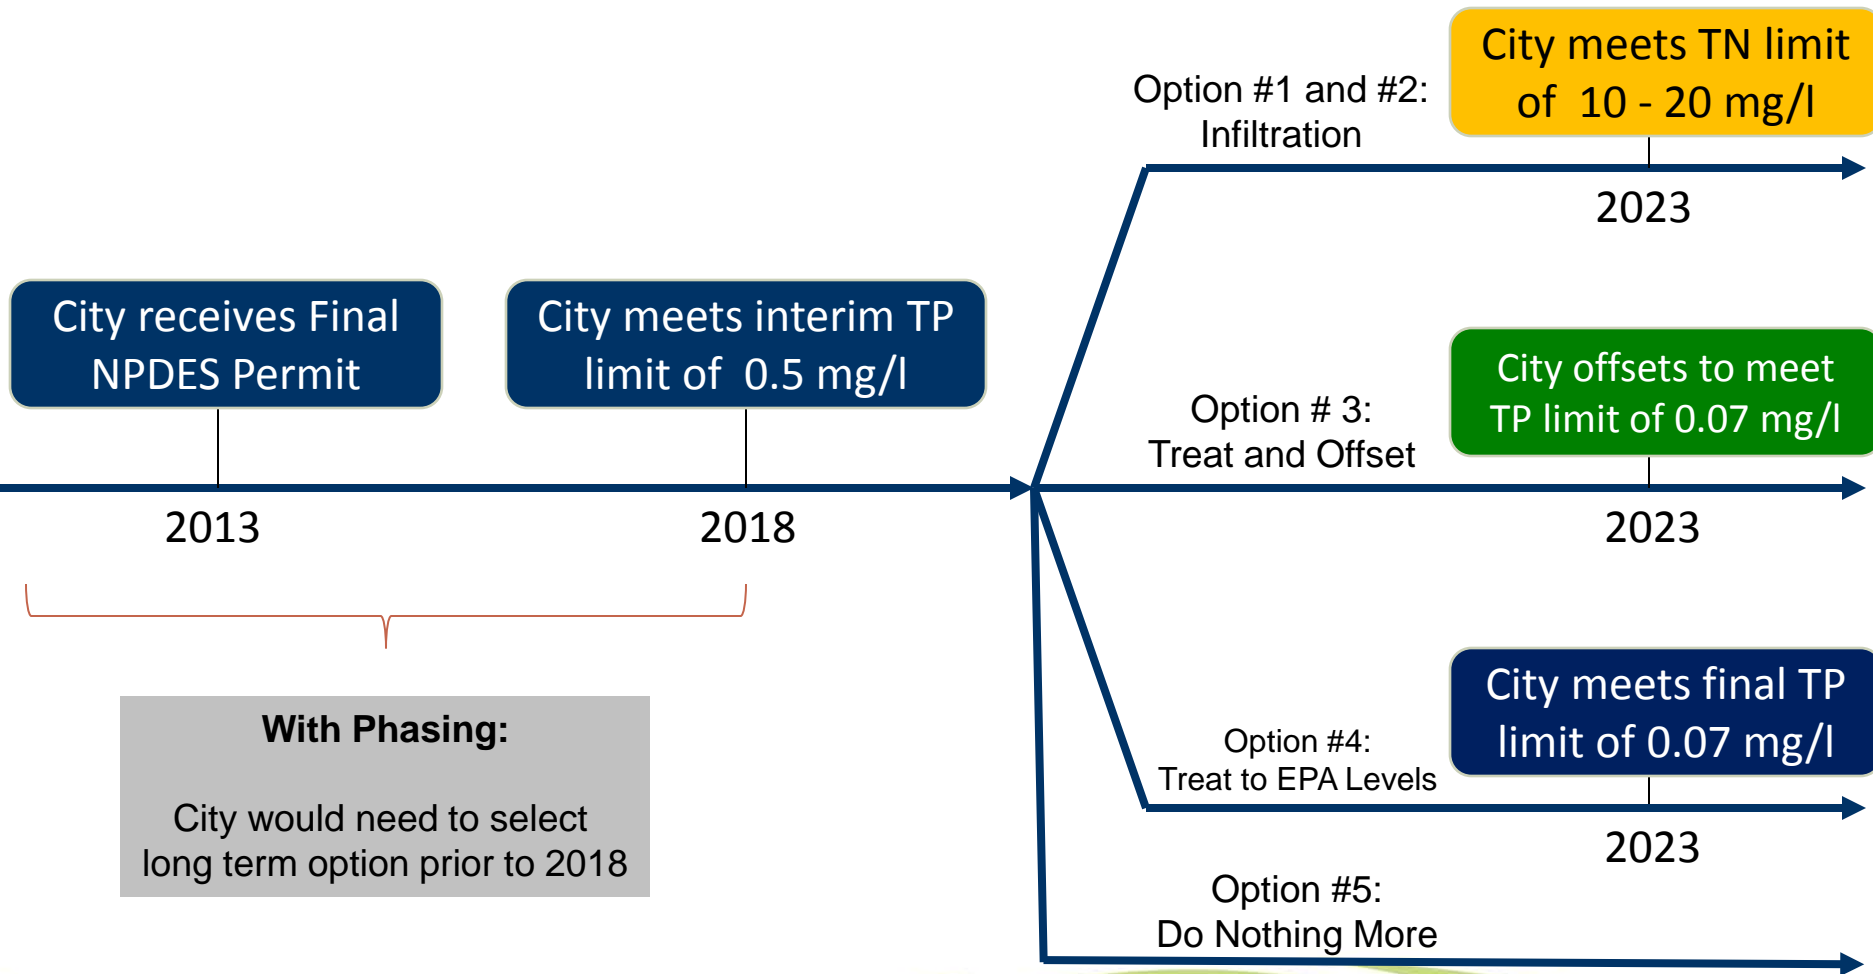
City receives Final NPDES Permit

City meets interim TP limit of 0.5 mg/l

2013

2018

With Phasing:

City would need to select long term option prior to 2018

Option #1 and #2: Infiltration

City meets TN limit of 10 - 20 mg/l

2023

Option # 3: Treat and Offset

City offsets to meet TP limit of 0.07 mg/l

2023

Option #4: Treat to EPA Levels

City meets final TP limit of 0.07 mg/l

2023

Option #5: Do Nothing More